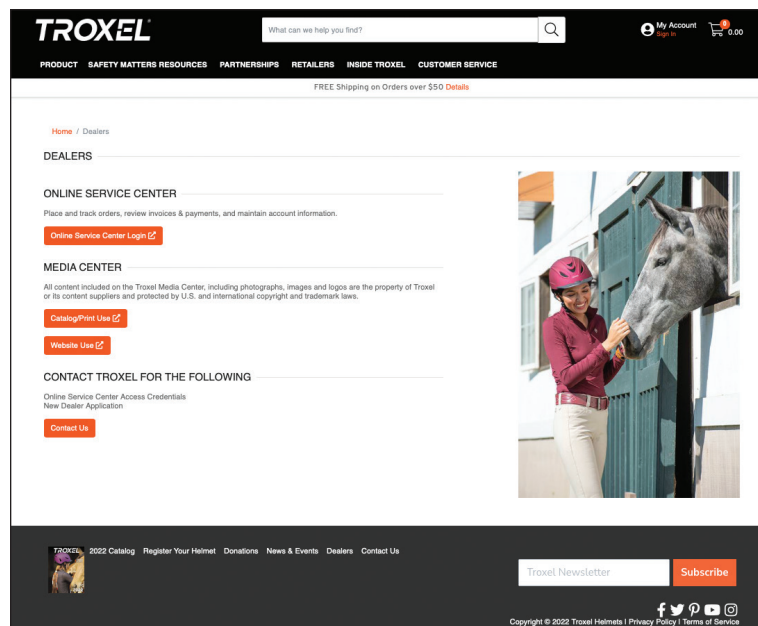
TROXEL®

What can we help you find?

My Account
Sign In

0
0.00

PRODUCT SAFETY MATTERS RESOURCES PARTNERSHIPS RETAILERS INSIDE TROXEL CUSTOMER SERVICE

FREE Shipping on Orders over $50 Details

Home / Dealers

DEALERS

ONLINE SERVICE CENTER

Place and track orders, review invoices & payments, and maintain account information.

Online Service Center Login

MEDIA CENTER

All content included on the Troxel Media Center, including photographs, images and logos are the property of Troxel or its content suppliers and protected by U.S. and international copyright and trademark laws.

Catalog/Print Use

Website Use

CONTACT TROXEL FOR THE FOLLOWING

Online Service Center Access Credentials
New Dealer Application

Contact Us

TROXEL

2022 Catalog Register Your Helmet Donations News & Events Dealers Contact Us

Troxel Newsletter

Subscribe

Copyright © 2022 Troxel Helmets | Privacy Policy | Terms of Service